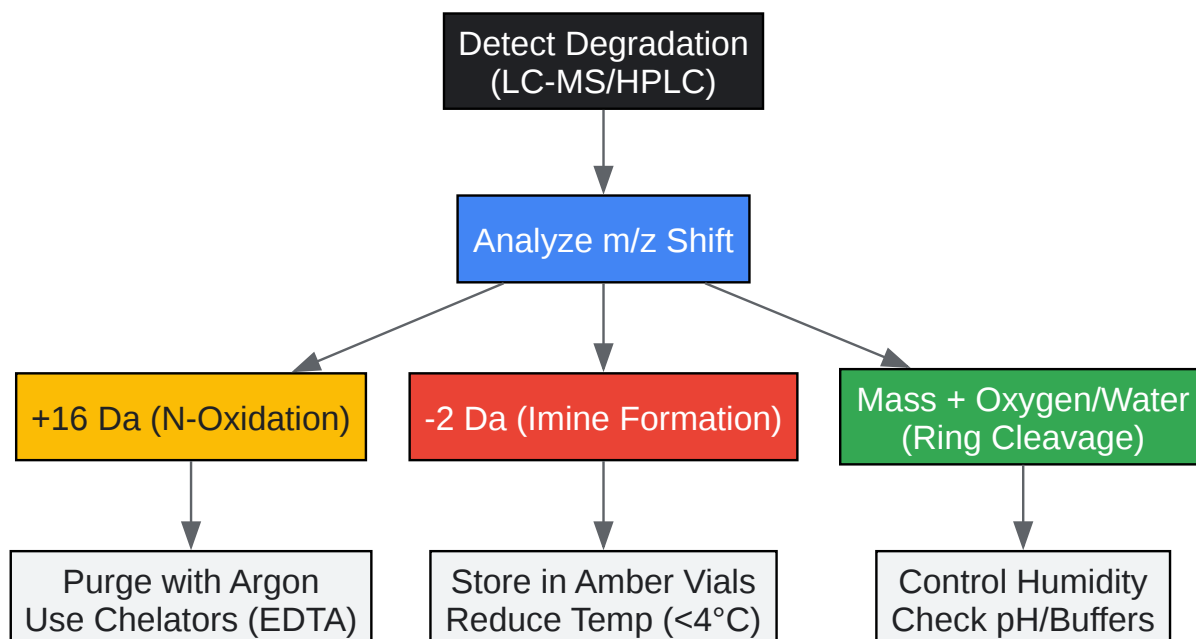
Detect Degradation
(LC-MS/HPLC)

Analyze m/z Shift

+16 Da (N-Oxidation)

-2 Da (Imine Formation)

Mass + Oxygen/Water
(Ring Cleavage)

Purge with Argon
Use Chelators (EDTA)

Store in Amber Vials
Reduce Temp (<4°C)

Control Humidity
Check pH/Buffers